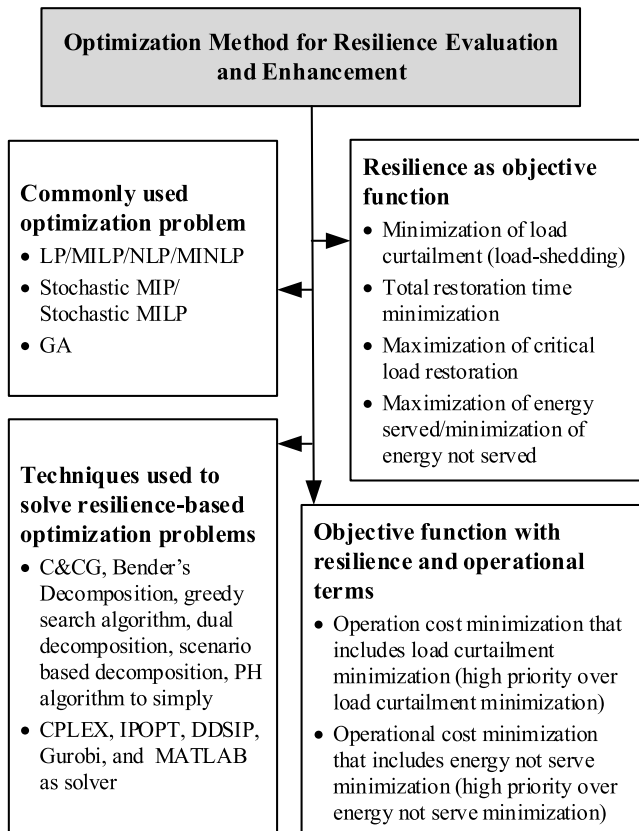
**Optimization Method for Resilience Evaluation and Enhancement**

**Commonly used optimization problem**
- LP/MILP/NLP/MINLP
- Stochastic MIP/ Stochastic MILP
- GA

**Resilience as objective function**
- Minimization of load curtailment (load-shedding)
- Total restoration time minimization
- Maximization of critical load restoration
- Maximization of energy served/minimization of energy not served

**Techniques used to solve resilience-based optimization problems**
- C&CG, Bender's Decomposition, greedy search algorithm, dual decomposition, scenario based decomposition, PH algorithm to simply
- CPLEX, IPOPT, DDSIP, Gurobi, and MATLAB as solver

**Objective function with resilience and operational terms**
- Operation cost minimization that includes load curtailment minimization (high priority over load curtailment minimization)
- Operational cost minimization that includes energy not serve minimization (high priority over energy not serve minimization)